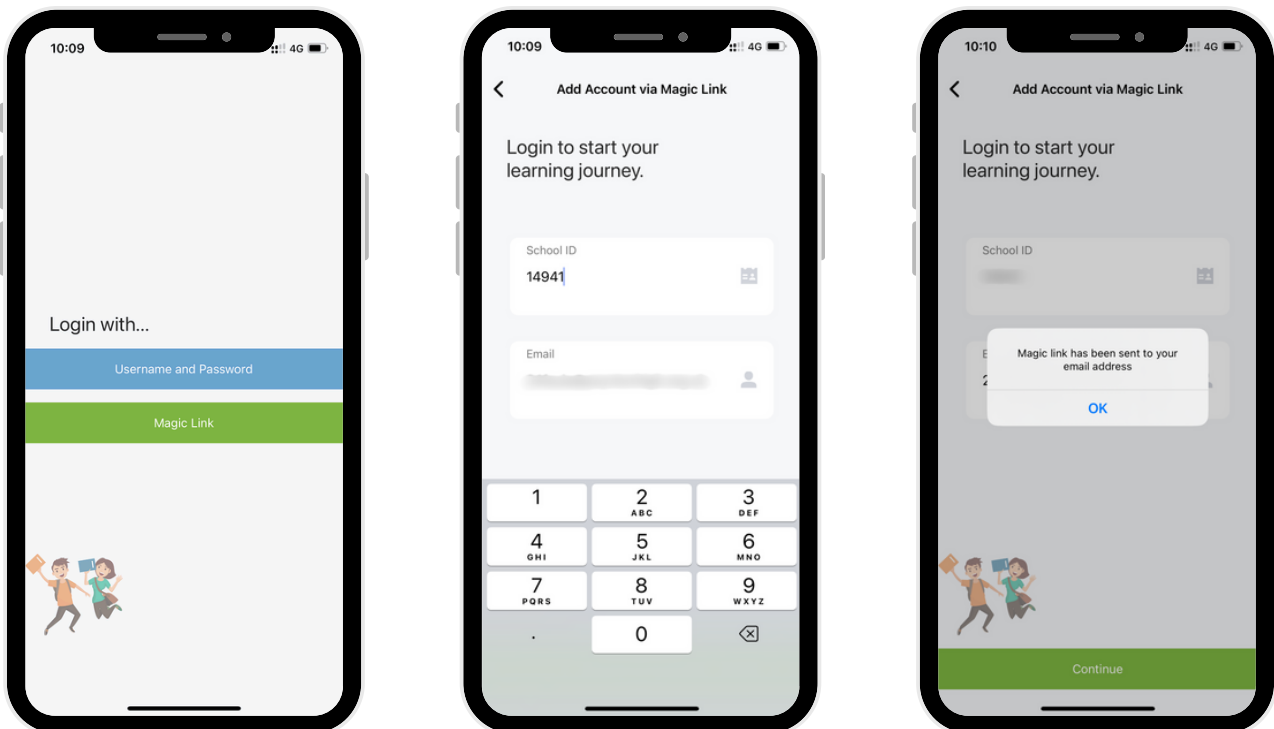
10:09 4G

Login with...

Username and Password

Magic Link

10:09 4G

Add Account via Magic Link

Login to start your learning journey.

School ID
14941

Email
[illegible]

1
2 ABC
3 DEF
4 GHI
5 JKL
6 MNO
7 PQRS
8 TUV
9 WXYZ
.
0

10:10 4G

Add Account via Magic Link

Login to start your learning journey.

School ID
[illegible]

E
2

Magic link has been sent to your email address

OK

Continue